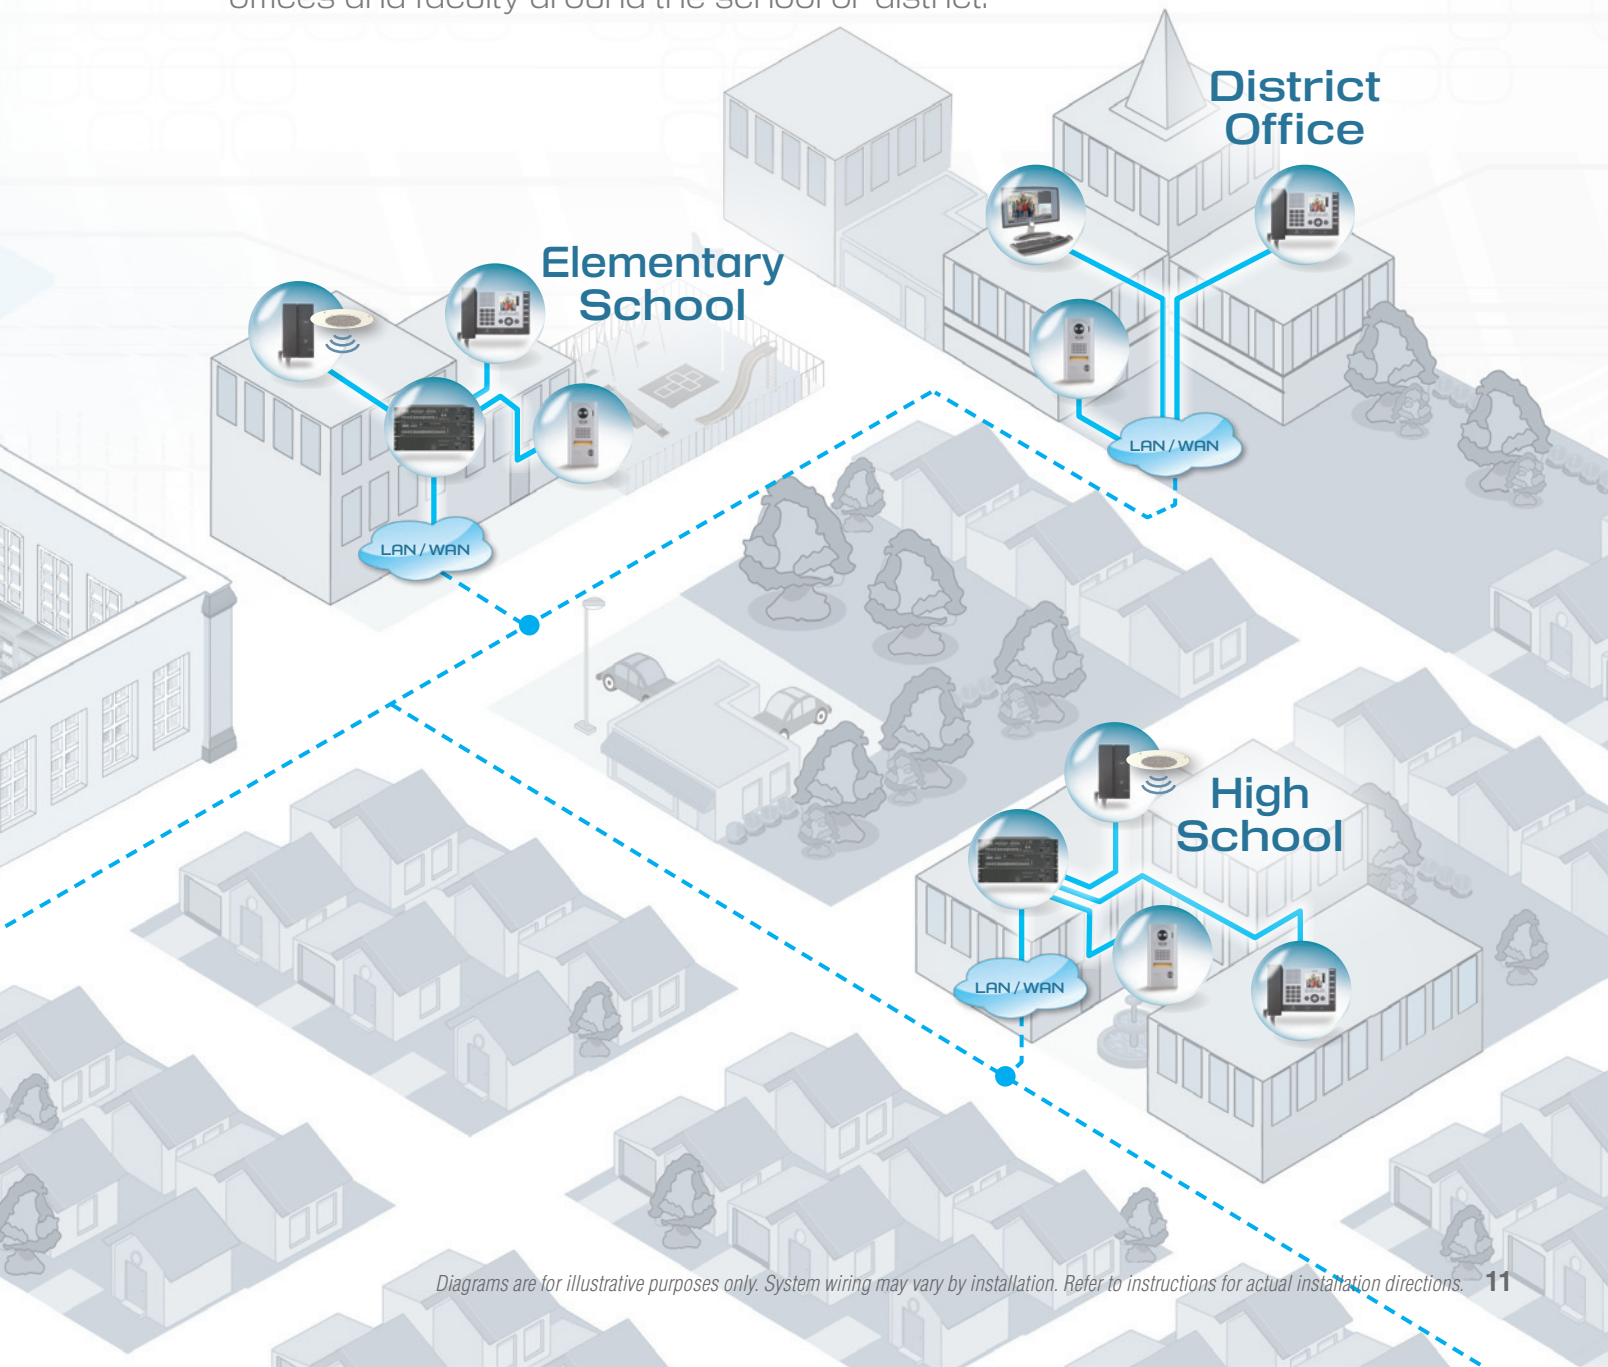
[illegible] offices and faculty around the school or district.

District Office

Elementary School

LAN / WAN

LAN / WAN

High School

LAN / WAN

Diagrams are for illustrative purposes only. System wiring may vary by installation. Refer to instructions for actual installation directions. 11